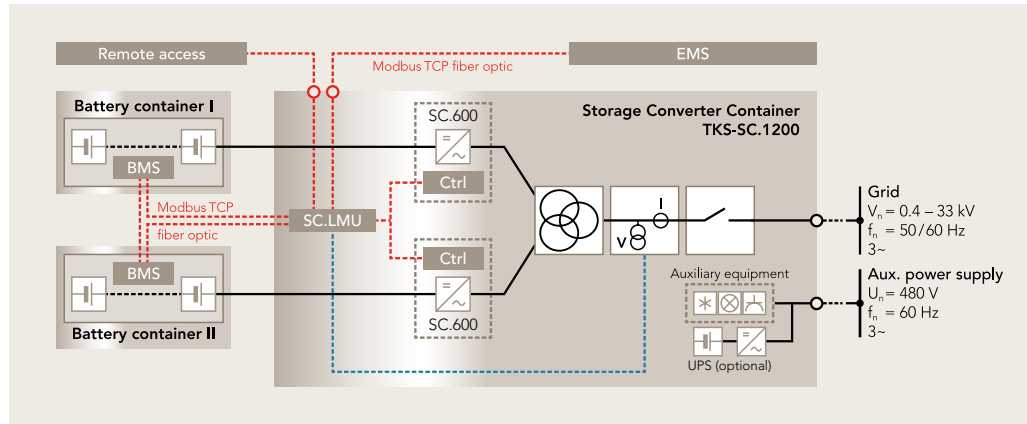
Remote access

EMS

Modbus TCP fiber optic

Battery container I

BMS

Modbus TCP fiber optic

BMS

Battery container II

Storage Converter Container TKS-SC.1200

SC.600

Ctrl

SC.LMU

Ctrl

SC.600

I

V

Auxiliary equipment

UPS (optional)

Grid
$V_n$ = 0.4 – 33 kV
$f_n$ = 50/60 Hz
3~

Aux. power supply
$U_n$ = 480 V
$f_n$ = 60 Hz
3~